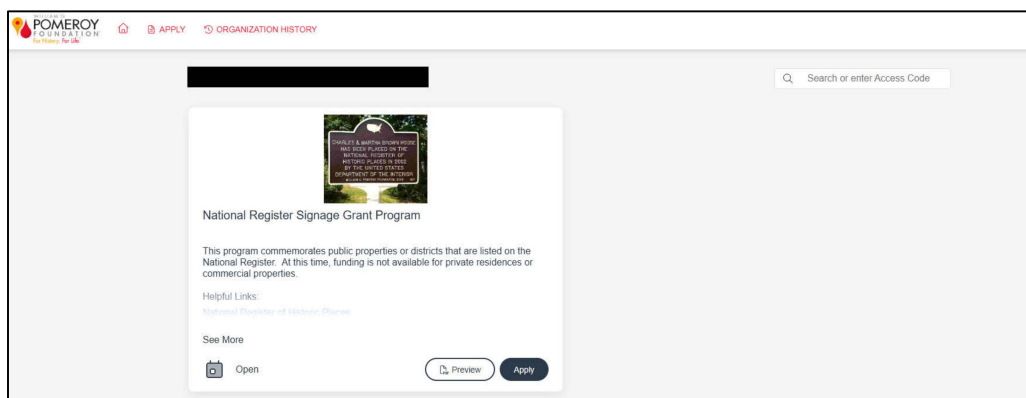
POMEROY FOUNDATION For History. For Life.

APPLY ORGANIZATION HISTORY

Search or enter Access Code

CHARLES & MARTHA BROWN HOUSE HAS BEEN PLACED ON THE NATIONAL REGISTER OF HISTORIC PLACES IN 2002 BY THE UNITED STATES DEPARTMENT OF THE INTERIOR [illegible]

National Register Signage Grant Program

This program commemorates public properties or districts that are listed on the National Register. At this time, funding is not available for private residences or commercial properties.

Helpful Links:

National Register of Historic Places

See More

Open

Preview

Apply